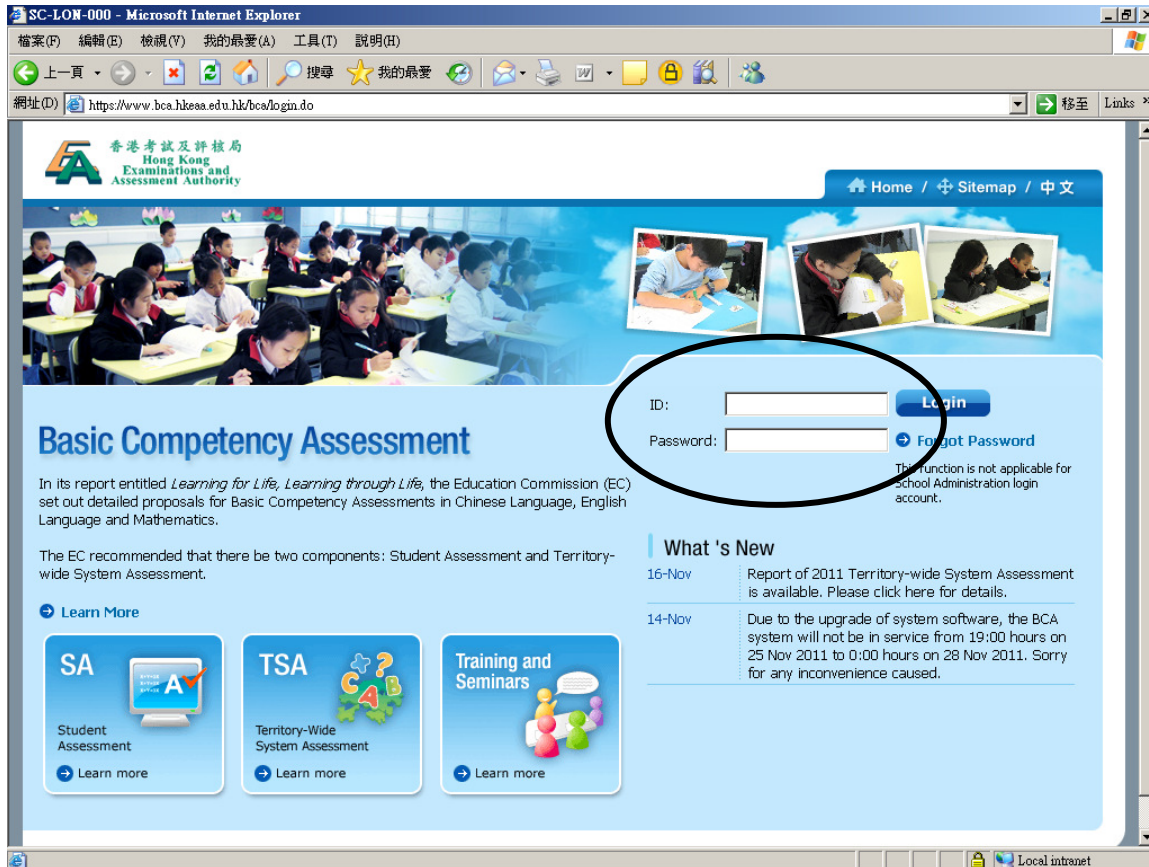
SC-LON-000 - Microsoft Internet Explorer

檔案(F) 編輯(E) 檢視(V) 我的最愛(A) 工具(T) 說明(H)

上一頁 搜尋 我的最愛

網址(D) https://www.bca.hkeaa.edu.hk/bca/login.do 移至 Links

香港考試及評核局
Hong Kong Examinations and Assessment Authority

Home / Sitemap / 中文

ID:
Password:
Login
Forgot Password
This function is not applicable for School Administration login account.

Basic Competency Assessment

In its report entitled *Learning for Life, Learning through Life*, the Education Commission (EC) set out detailed proposals for Basic Competency Assessments in Chinese Language, English Language and Mathematics.

The EC recommended that there be two components: Student Assessment and Territory-wide System Assessment.

Learn More

What 's New

| | |
|---|---|
| 16-Nov | Report of 2011 Territory-wide System Assessment is available. Please click here for details. |
| 14-Nov | Due to the upgrade of system software, the BCA system will not be in service from 19:00 hours on 25 Nov 2011 to 0:00 hours on 28 Nov 2011. Sorry for any inconvenience caused. |

SA
Student Assessment
Learn more

TSA
Territory-Wide System Assessment
Learn more

Training and Seminars
Learn more

Local intranet